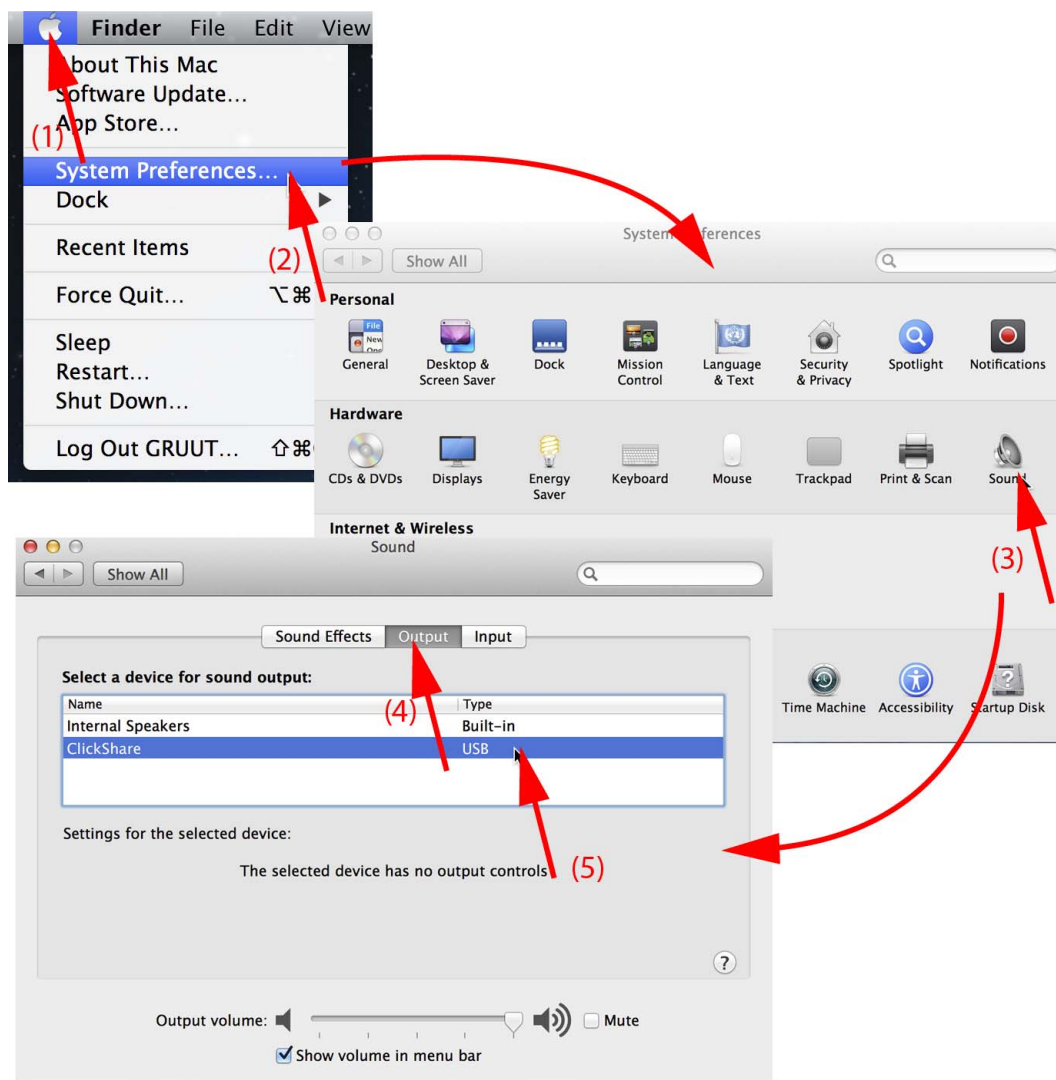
Finder File Edit View
About This Mac
Software Update...
App Store...
(1)
System Preferences...
Dock
Recent Items
(2)
Force Quit... ⌥⌘
Sleep
Restart...
Shut Down...
Log Out GRUUT... ⇧⌘

System Preferences
Show All
Personal
General
Desktop & Screen Saver
Dock
Mission Control
Language & Text
Security & Privacy
Spotlight
Notifications
Hardware
CDs & DVDs
Displays
Energy Saver
Keyboard
Mouse
Trackpad
Print & Scan
Sound
Internet & Wireless
(3)
Time Machine
Accessibility
Startup Disk

Sound
Show All
Sound Effects
Output
Input
Select a device for sound output:

| Name | Type |
|---|---|
| Internal Speakers | Built-in |
| ClickShare | USB |

(4)
Settings for the selected device:
The selected device has no output controls
(5)
?
Output volume:
Mute
Show volume in menu bar